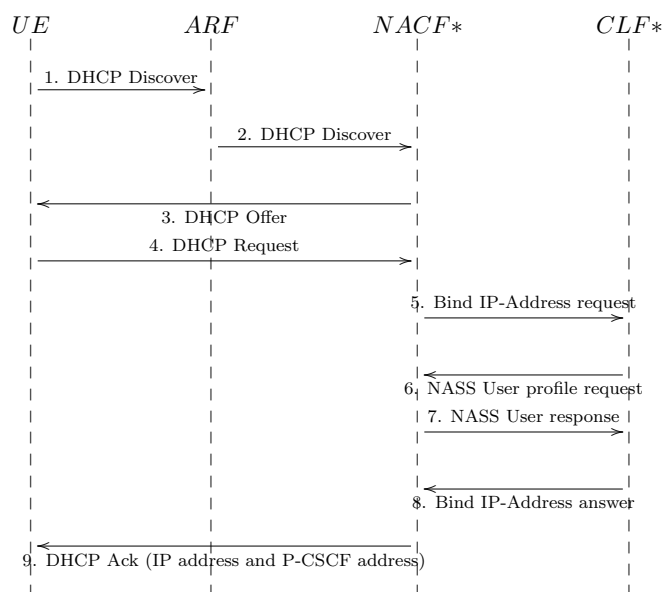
$UE$ $ARF$ $NACF*$ $CLF*$

1. DHCP Discover

2. DHCP Discover

3. DHCP Offer

4. DHCP Request

5. Bind IP-Address request

6. NASS User profile request

7. NASS User response

8. Bind IP-Address answer

9. DHCP Ack (IP address and P-CSCF address)